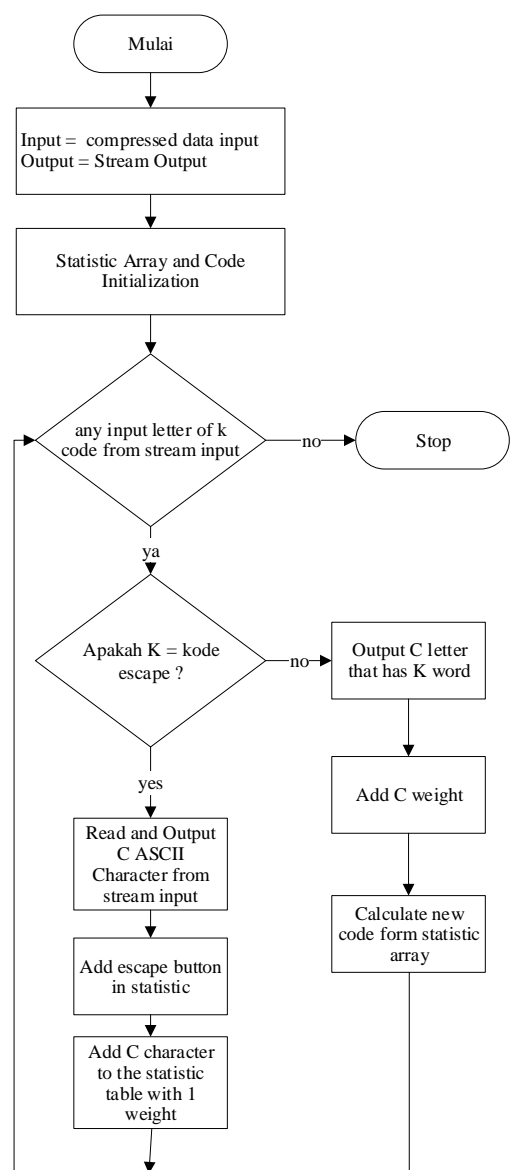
Mulai

Input = compressed data input
Output = Stream Output

Statistic Array and Code Initialization

any input letter of k code from stream input

no

Stop

ya

Apakah K = kode escape ?

no

Output C letter that has K word

yes

Read and Output C ASCII Character from stream input

Add C weight

Calculate new code form statistic array

Add escape button in statistic

Add C character to the statistic table with 1 weight